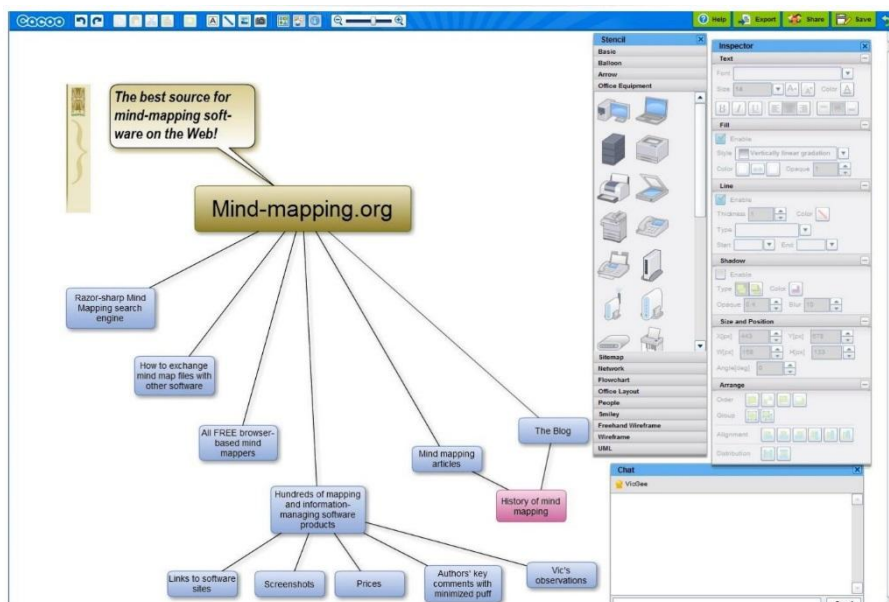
Cacoo

Help Export Share Save

The best source for mind-mapping software on the Web!

Mind-mapping.org

Razor-sharp Mind Mapping search engine

How to exchange mind map files with other software

All FREE browser-based mind mappers

Hundreds of mapping and information-managing software products

Mind mapping articles

The Blog

History of mind mapping

Links to software sites

Screenshots

Prices

Authors' key comments with minimized puff

Vic's observations

Stencil
Basic
Balloon
Arrow
Office Equipment
Sitemap
Network
Flowchart
Office Layout
People
Smiley
Freehand Wireframe
Wireframe
UML

Inspector
Text
Font
Size 14
Color
Fill
Enable
Style Vertically linear gradation
Color
Opaque
Line
Enable
Thickness
Color
Type
Start
End
Shadow
Enable
Type
Color
Opaque
Blur
Size and Position
X(px)
Y(px)
W(px)
H(px)
Angle(deg)
Arrange
Order
Group
Alignment
Distribution

Chat
VicGee